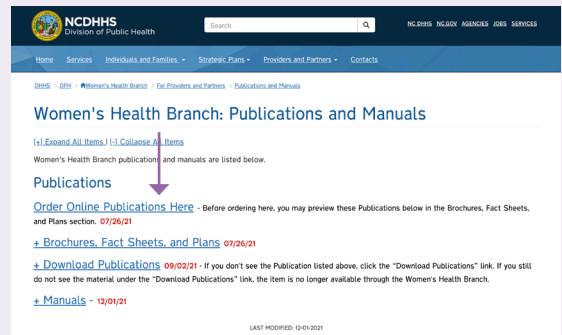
NCDHHS
Division of Public Health

Search

NC DHHS NC.GOV AGENCIES JOBS SERVICES

Home Services Individuals and Families Strategic Plans Providers and Partners Contacts

DHHS > DPH > Women's Health Branch > For Providers and Partners > Publications and Manuals

Women's Health Branch: Publications and Manuals

[+] Expand All Items | [-] Collapse All Items

Women's Health Branch publications and manuals are listed below.

Publications

Order Online Publications Here - Before ordering here, you may preview these Publications below in the Brochures, Fact Sheets, and Plans section. 07/26/21

+ Brochures, Fact Sheets, and Plans 07/26/21

+ Download Publications 09/02/21 - If you don't see the Publication listed above, click the "Download Publications" link. If you still do not see the material under the "Download Publications" link, the item is no longer available through the Women's Health Branch.

+ Manuals - 12/01/21

LAST MODIFIED: 12-01-2021